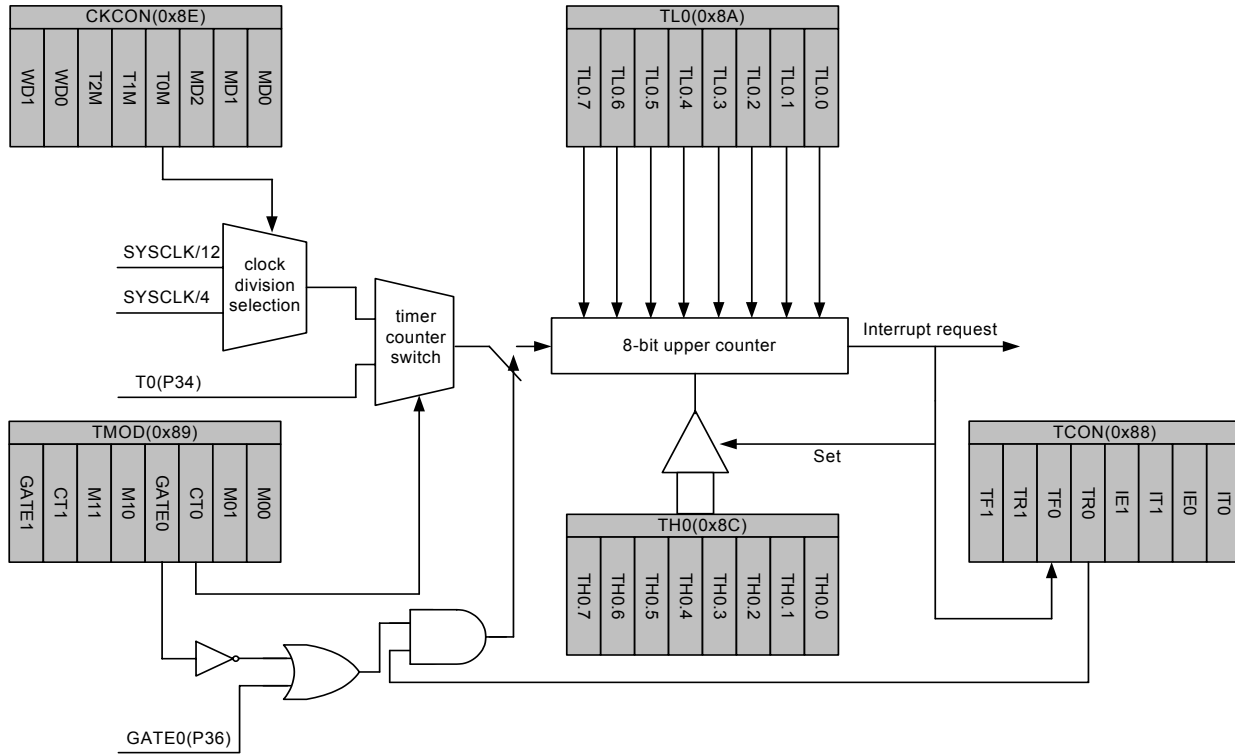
CKCON(0x8E)

WD1 WD0 T2M T1M T0M MD2 MD1 MD0

TL0(0x8A)

TL0.7 TL0.6 TL0.5 TL0.4 TL0.3 TL0.2 TL0.1 TL0.0

SYSCLK/12

SYSCLK/4

clock division selection

timer counter switch

T0(P34)

8-bit upper counter

Interrupt request

TMOD(0x89)

GATE1 CT1 M11 M10 GATE0 CT0 M01 M00

Set

TCON(0x88)

TF1 TR1 TF0 TR0 IE1 IT1 IE0 IT0

TH0(0x8C)

TH0.7 TH0.6 TH0.5 TH0.4 TH0.3 TH0.2 TH0.1 TH0.0

GATE0(P36)